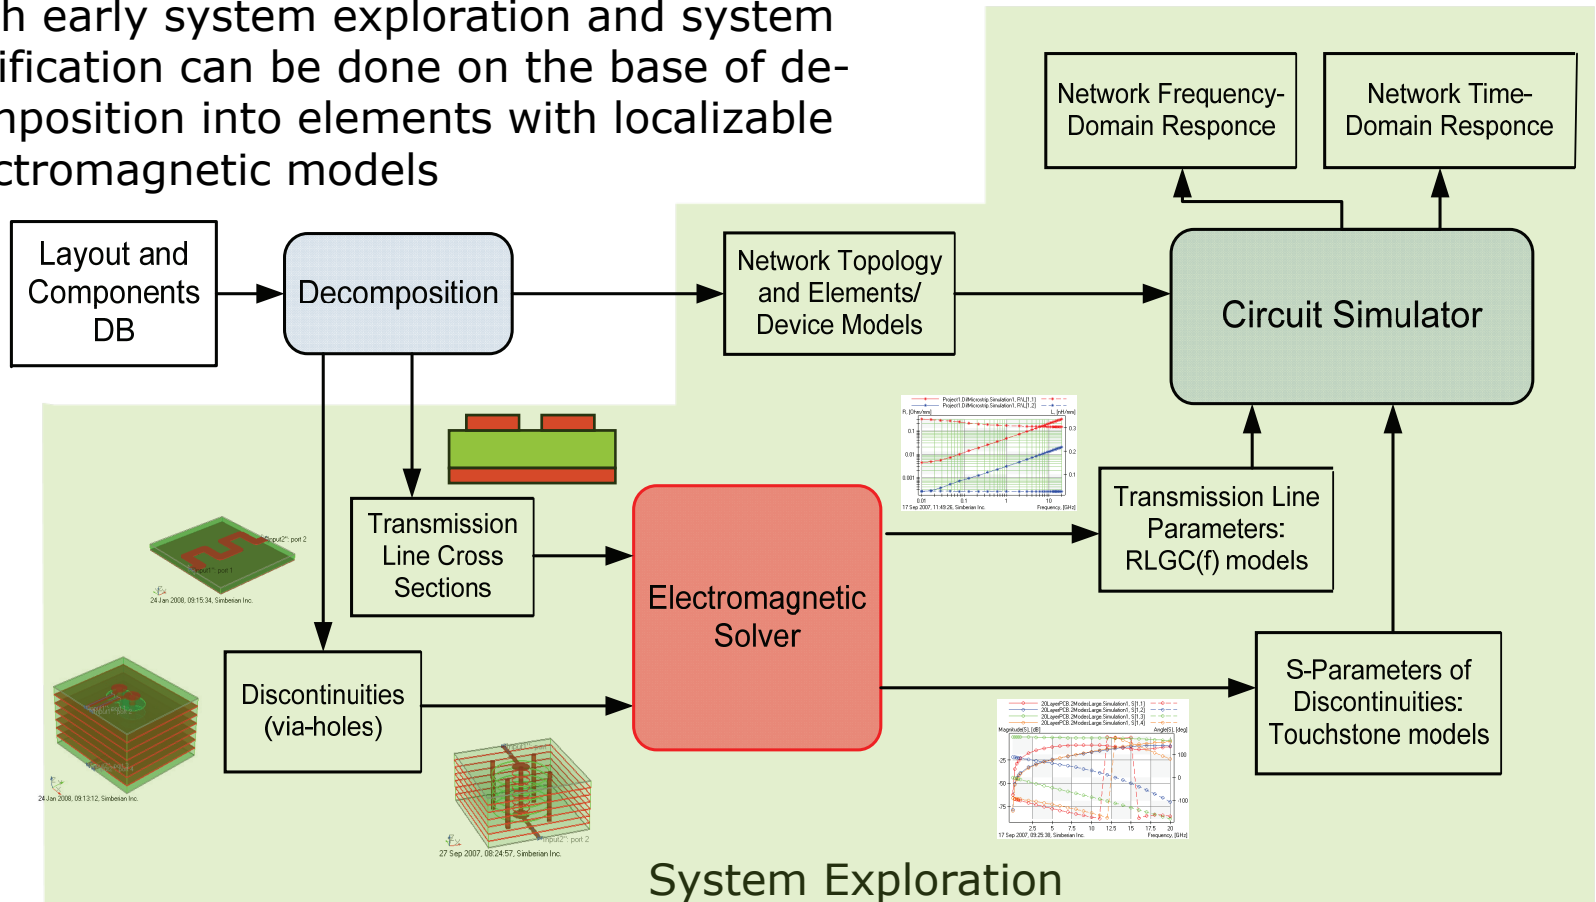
h early system exploration and system ification can be done on the base of denposition into elements with localizable ctromagnetic models

Network Frequency-Domain Responce

Network Time-Domain Responce

Layout and Components DB

Decomposition

Network Topology and Elements/ Device Models

Circuit Simulator

Transmission Line Cross Sections

Electromagnetic Solver

Transmission Line Parameters: RLGC(f) models

Discontinuities (via-holes)

S-Parameters of Discontinuities: Touchstone models

24 Jan 2008, 09:15:34, Simberian Inc.

24 Jan 2008, 09:13:12, Simberian Inc.

27 Sep 2007, 08:24:57, Simberian Inc.

17 Sep 2007, 11:48:26, Simberian Inc.

17 Sep 2007, 09:25:38, Simberian Inc.

System Exploration